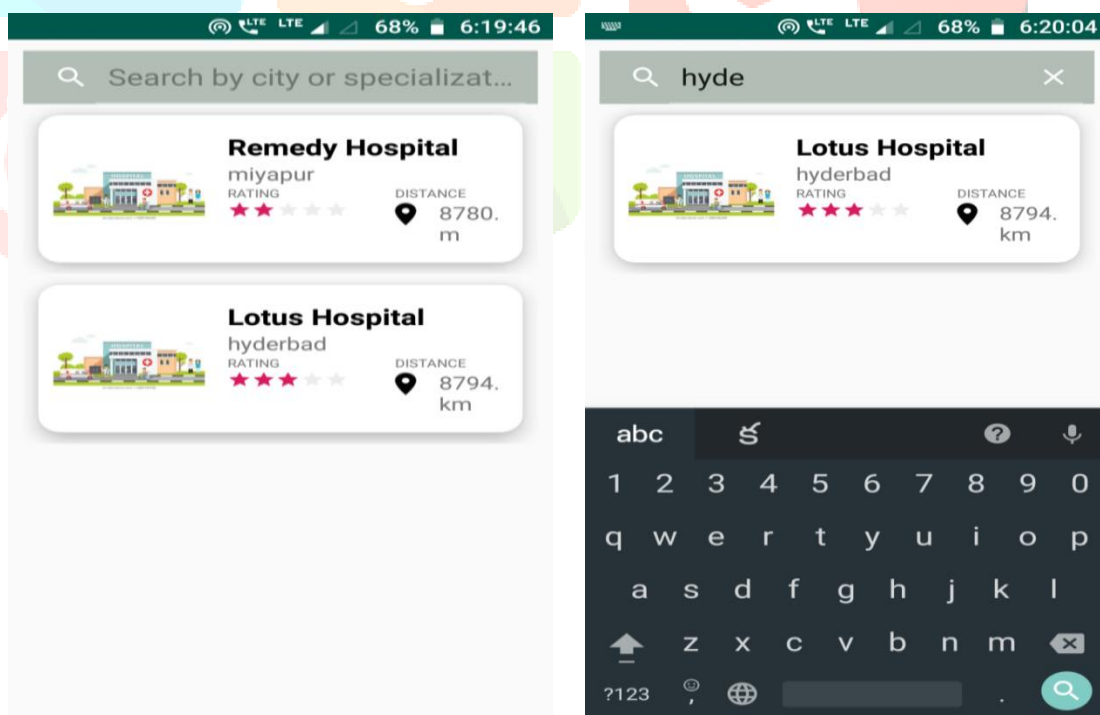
LTE LTE 68% 6:19:46

Search by city or specializat...

Remedy Hospital
miyapur
RATING
DISTANCE
8780. m

Lotus Hospital
hyderbad
RATING
DISTANCE
8794. km

LTE LTE 68% 6:20:04

hyde

Lotus Hospital
hyderbad
RATING
DISTANCE
8794. km

abc

1 2 3 4 5 6 7 8 9 0
q w e r t y u i o p
a s d f g h j k l
z x c v b n m
?123 .